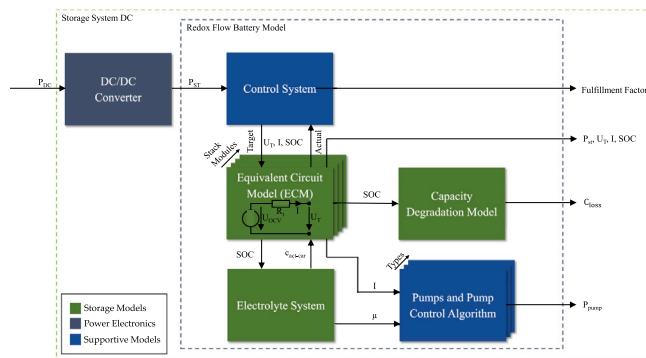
Storage System DC

Redox Flow Battery Model

$P_{DC}$

DC/DC Converter

$P_{ST}$

Control System

Fulfillment Factor

Target

Actual

$U_T$, I, SOC

Stack Modules

$P_{st}$, $U_T$, I, SOC

Equivalent Circuit Model (ECM)

$U_{OCV}$

$R_i$

I

$U_T$

SOC

Capacity Degradation Model

$C_{loss}$

SOC

$c_{in-out}$

Types

Electrolyte System

I

μ

Pumps and Pump Control Algorithm

$P_{pump}$

Storage Models

Power Electronics

Supportive Models